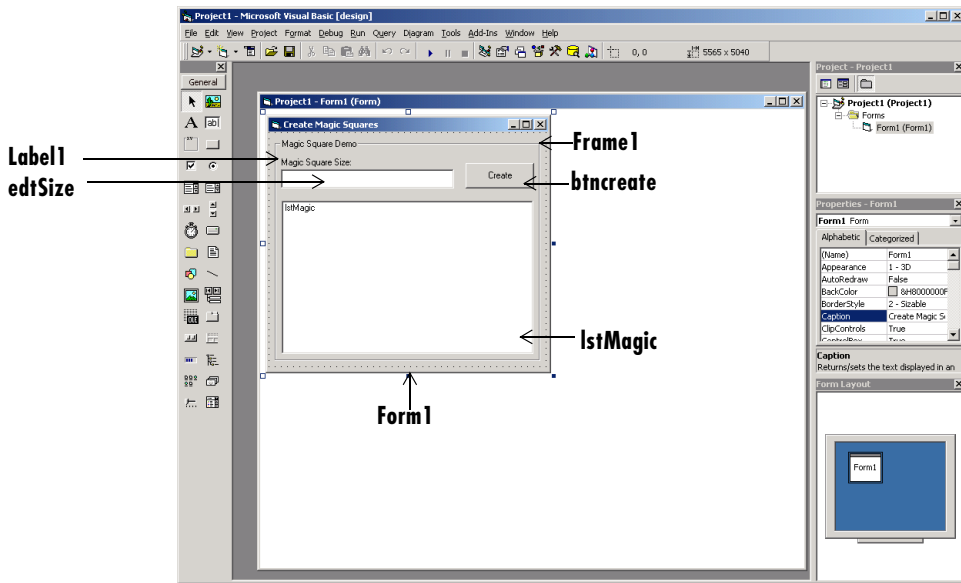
Project1 - Microsoft Visual Basic [design]

File Edit View Project Format Debug Run Query Diagram Tools Add-Ins Window Help

0, 0

5565 x 5040

General

Project1 - Form1 (Form)

Create Magic Squares

Magic Square Demo

Magic Square Size:

Create

lstMagic

Label1

edtSize

Frame1

btncreate

lstMagic

Form1

Project - Project1

Project1 (Project1)

Forms

Form1 (Form1)

Properties - Form1

Form1 Form

Alphabetic | Categorized

| | |
|---|---|
| (Name) | Form1 |
| Appearance | 1 - 3D |
| AutoRedraw | False |
| BackColor | &H8000000F |
| BorderStyle | 2 - Sizable |
| Caption | Create Magic S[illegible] |
| ClipControls | True |
| ControlBox | True |

Caption

Returns/sets the text displayed in an

Form Layout

Form1